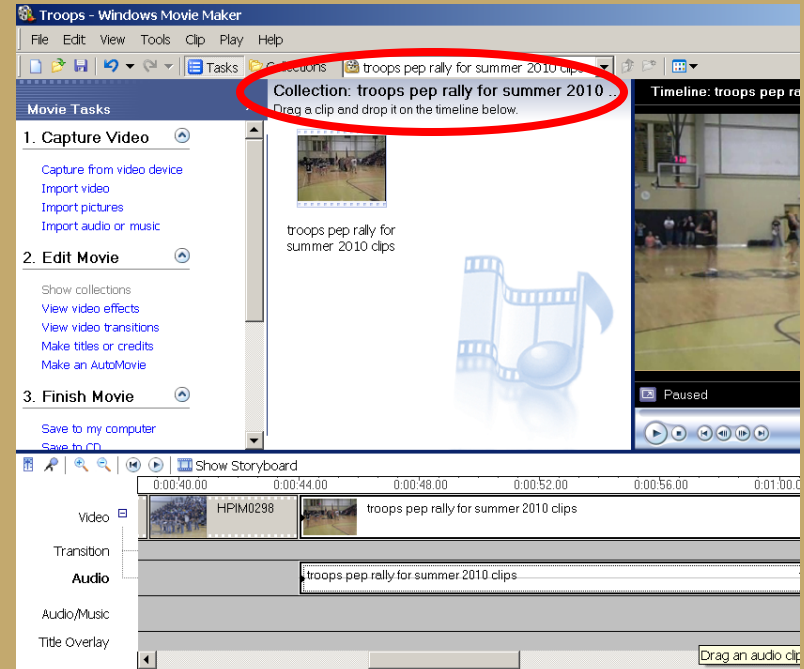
Troops - Windows Movie Maker

File Edit View Tools Clip Play Help

Tasks Collections troops pep rally for summer 2010 clips

Movie Tasks

1. Capture Video

Capture from video device
Import video
Import pictures
Import audio or music

2. Edit Movie

Show collections
View video effects
View video transitions
Make titles or credits
Make an AutoMovie

3. Finish Movie

Save to my computer
Save to CD

Collection: troops pep rally for summer 2010 ...
Drag a clip and drop it on the timeline below.

troops pep rally for summer 2010 clips

Timeline: troops pep r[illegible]

Paused

Show Storyboard

0:00:40.00 0:00:44.00 0:00:48.00 0:00:52.00 0:00:56.00 0:01:00

Video
HPIM0298
troops pep rally for summer 2010 clips
Transition
Audio
troops pep rally for summer 2010 clips
Audio/Music
Title Overlay

Drag an audio clip